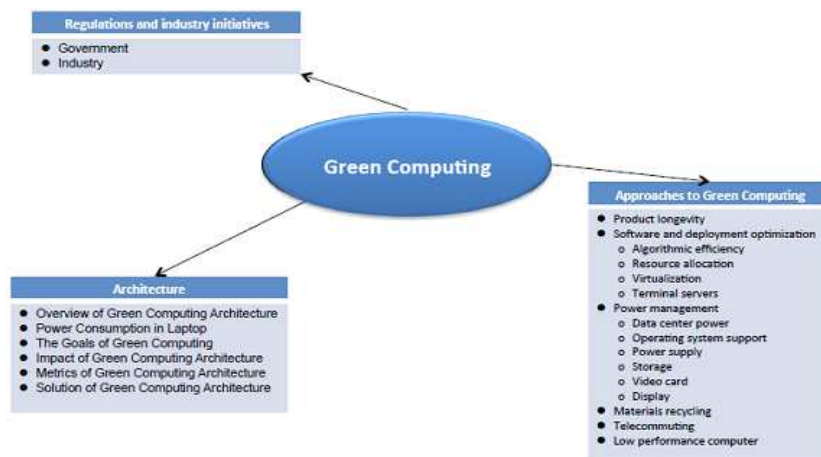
Regulations and industry initiatives

- Government
- Industry

Green Computing

Approaches to Green Computing

- Product longevity
- Software and deployment optimization
  - Algorithmic efficiency
  - Resource allocation
  - Virtualization
  - Terminal servers
- Power management
  - Data center power
  - Operating system support
  - Power supply
  - Storage
  - Video card
  - Display
- Materials recycling
- Telecommuting
- Low performance computer

Architecture

- Overview of Green Computing Architecture
- Power Consumption in Laptop
- The Goals of Green Computing
- Impact of Green Computing Architecture
- Metrics of Green Computing Architecture
- Solution of Green Computing Architecture